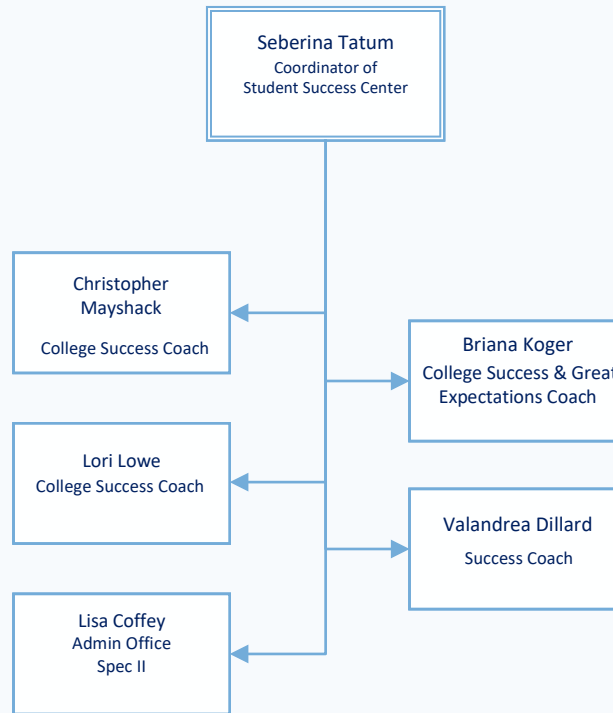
Seberina Tatum
Coordinator of
Student Success Center

Christopher
Mayshack

College Success Coach

Briana Koger
College Success & Great
Expectations Coach

Lori Lowe
College Success Coach

Valandrea Dillard
Success Coach

Lisa Coffey
Admin Office
Spec II